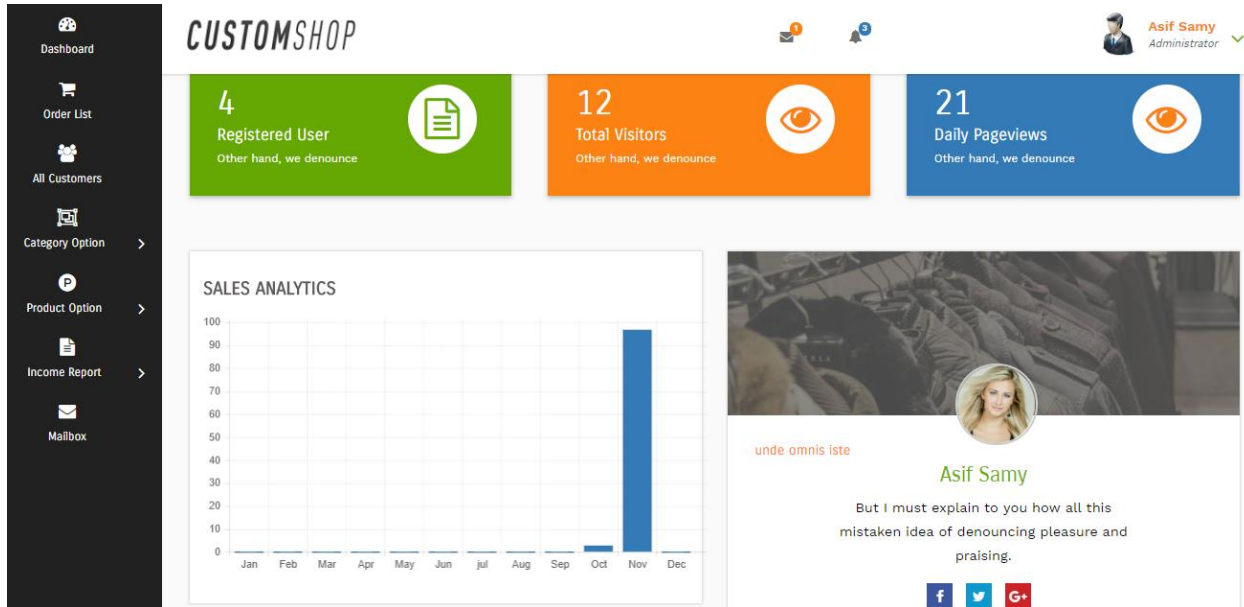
Dashboard

Order List

All Customers

Category Option

Product Option

Income Report

Mailbox

CUSTOMSHOP

1

3

Asif Samy
Administrator

4
Registered User
Other hand, we denounce

12
Total Visitors
Other hand, we denounce

21
Daily Pageviews
Other hand, we denounce

SALES ANALYTICS

100
90
80
70
60
50
40
30
20
10
0

Jan Feb Mar Apr May Jun jul Aug Sep Oct Nov Dec

unde omnis iste

Asif Samy

But I must explain to you how all this mistaken idea of denouncing pleasure and praising.

f G+